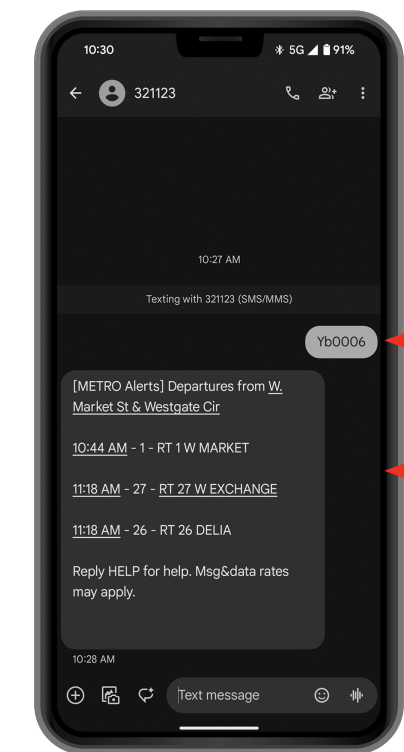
10:30

5G 91%

321123

10:27 AM

Texting with 321123 (SMS/MMS)

Yb0006

[METRO Alerts] Departures from W. Market St & Westgate Cir

10:44 AM - 1 - RT 1 W MARKET

11:18 AM - 27 - RT 27 W EXCHANGE

11:18 AM - 26 - RT 26 DELIA

Reply HELP for help. Msg&data rates may apply.

10:28 AM

Text message